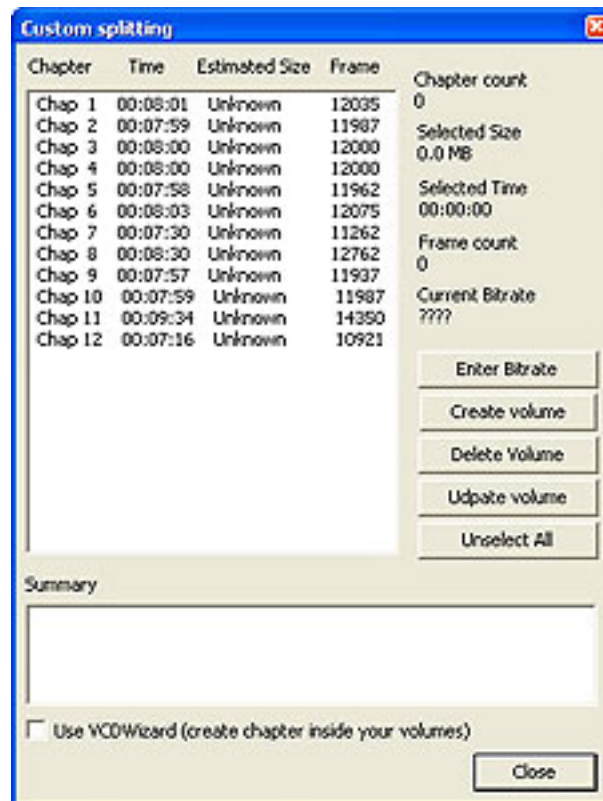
Custom splitting

| Chapter | Time | Estimated Size | Frame |
|---|---|---|---|
| Chap 1 | 00:08:01 | Unknown | 12035 |
| Chap 2 | 00:07:59 | Unknown | 11987 |
| Chap 3 | 00:08:00 | Unknown | 12000 |
| Chap 4 | 00:08:00 | Unknown | 12000 |
| Chap 5 | 00:07:58 | Unknown | 11962 |
| Chap 6 | 00:08:03 | Unknown | 12075 |
| Chap 7 | 00:07:30 | Unknown | 11262 |
| Chap 8 | 00:08:30 | Unknown | 12762 |
| Chap 9 | 00:07:57 | Unknown | 11937 |
| Chap 10 | 00:07:59 | Unknown | 11987 |
| Chap 11 | 00:09:34 | Unknown | 14350 |
| Chap 12 | 00:07:16 | Unknown | 10921 |

Chapter count
0
Selected Size
0.0 MB
Selected Time
00:00:00
Frame count
0
Current Bitrate
????

Enter Bitrate
Create volume
Delete Volume
Udpate volume
Unselect All

Summary

Use VCDWizard (create chapter inside your volumes)

Close